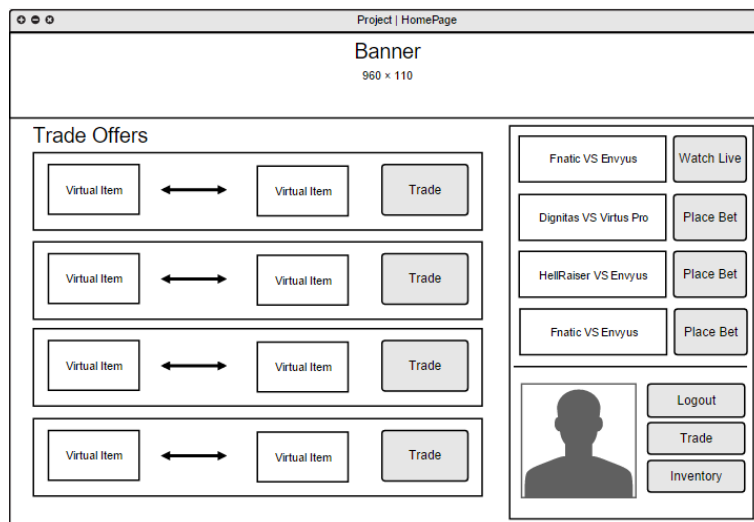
Project | HomePage

Banner
960 × 110

Trade Offers

Virtual Item
Virtual Item
Trade

Virtual Item
Virtual Item
Trade

Virtual Item
Virtual Item
Trade

Virtual Item
Virtual Item
Trade

Fnatic VS Envyus
Watch Live

Dignitas VS Virtus Pro
Place Bet

HellRaiser VS Envyus
Place Bet

Fnatic VS Envyus
Place Bet

Logout
Trade
Inventory